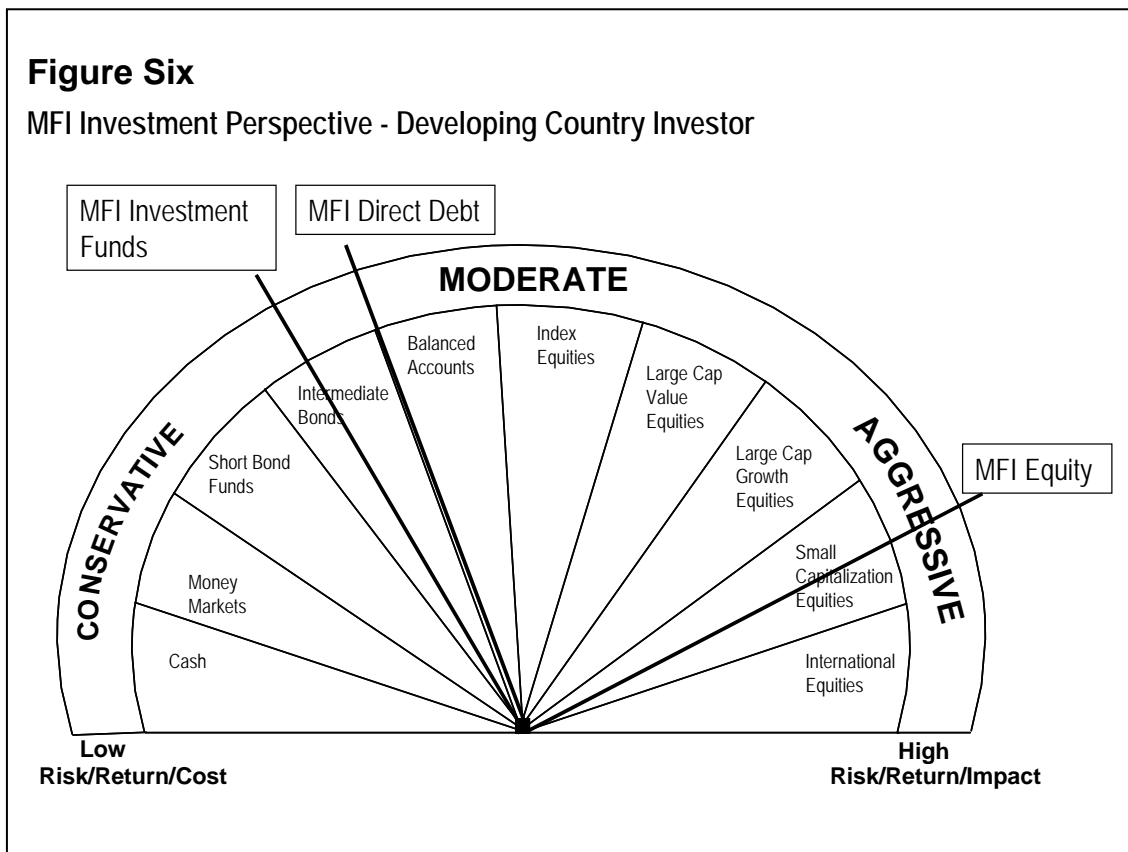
**Figure Six**

**MFI Investment Perspective - Developing Country Investor**

MFI Investment Funds

MFI Direct Debt

MODERATE

CONSERVATIVE

AGGRESSIVE

MFI Equity

Cash

Money Markets

Short Bond Funds

Intermediate Bonds

Balanced Accounts

Index Equities

Large Cap Value Equities

Large Cap Growth Equities

Small Capitalization Equities

International Equities

Low
Risk/Return/Cost

High
Risk/Return/Impact